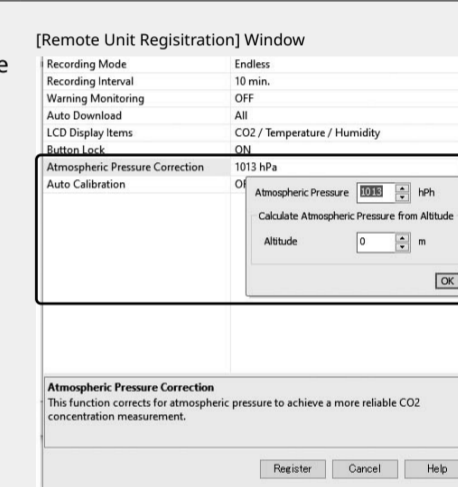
e

[Remote Unit Regisitration] Window

| | |
|---|---|
| Recording Mode | Endless |
| Recording Interval | 10 min. |
| Warning Monitoring | OFF |
| Auto Download | All |
| LCD Display Items | CO2 / Temperature / Humidity |
| Button Lock | ON |
| Atmospheric Pressure Correction | 1013 hPa |
| Auto Calibration | Of |

Atmospheric Pressure 1013 hPh

Calculate Atmospheric Pressure from Altitude

Altitude 0 m

OK

Atmospheric Pressure Correction
This function corrects for atmospheric pressure to achieve a more reliable CO2 concentration measurement.

Register Cancel Help